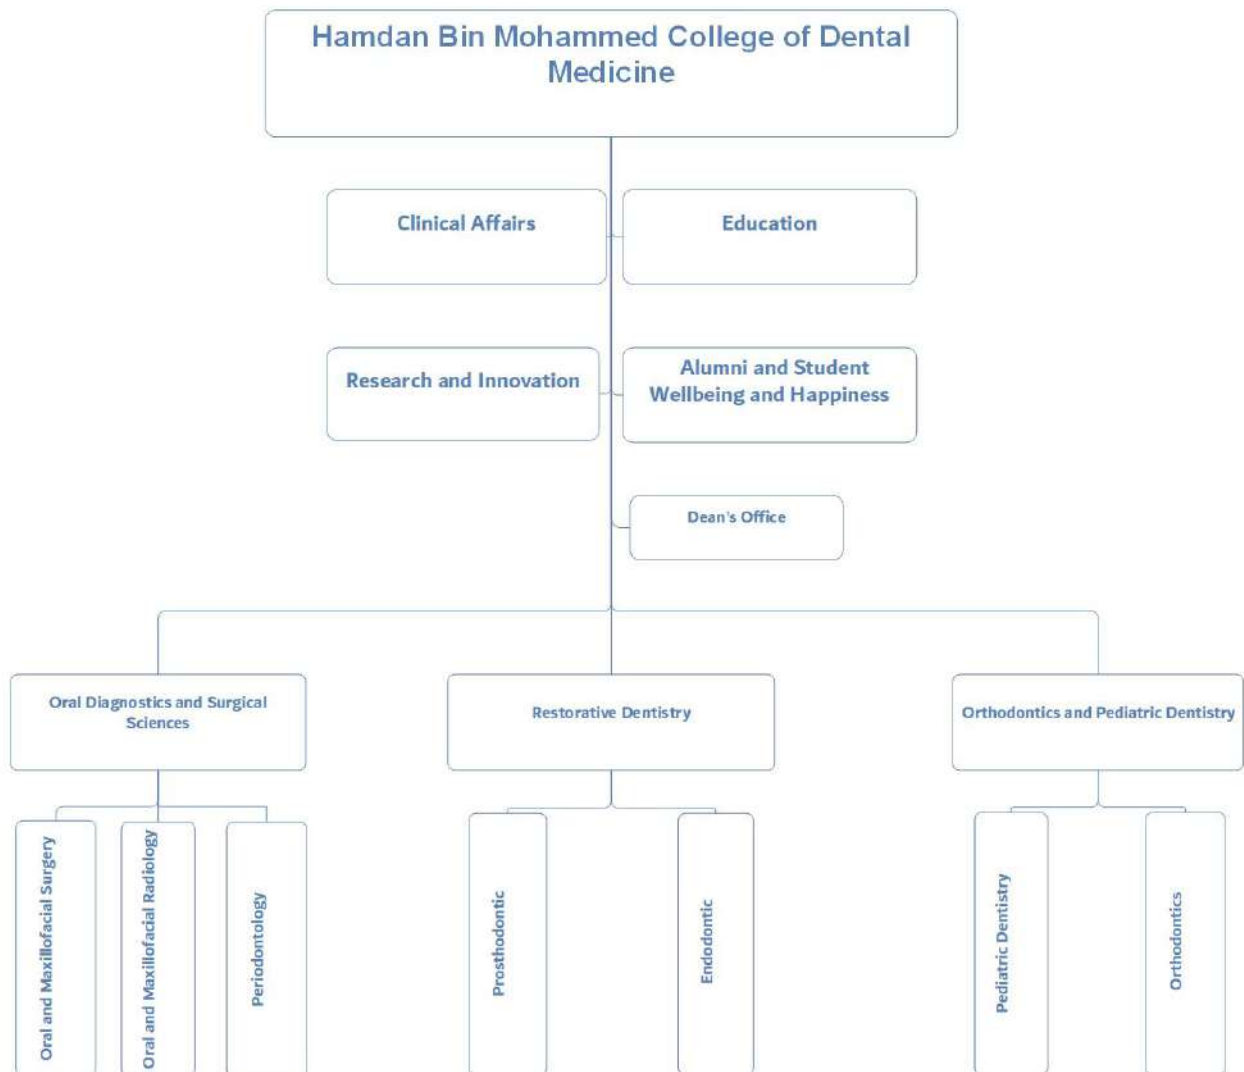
Hamdan Bin Mohammed College of Dental Medicine

Clinical Affairs

Education

Research and Innovation

Alumni and Student Wellbeing and Happiness

Dean's Office

Oral Diagnostics and Surgical Sciences

Restorative Dentistry

Orthodontics and Pediatric Dentistry

Oral and Maxillofacial Surgery

Oral and Maxillofacial Radiology

Periodontology

Prosthodontic

Endodontic

Pediatric Dentistry

Orthodontics